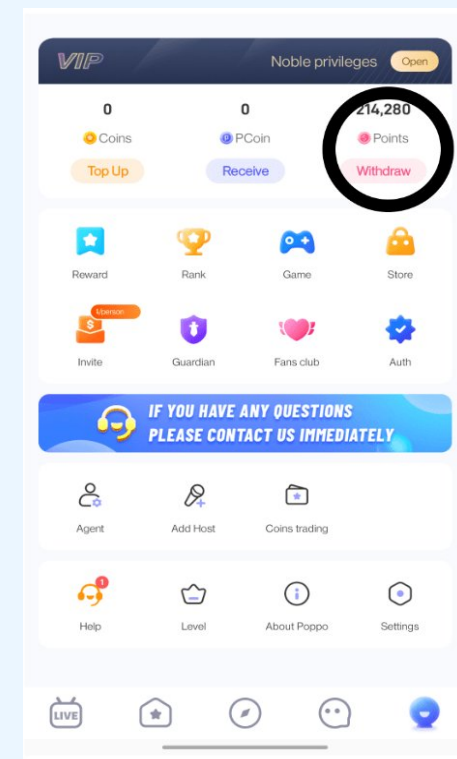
VIP

Noble privileges Open

0
Coins
Top Up

0
PCoin
Receive

214,280
Points
Withdraw

Reward

Rank

Game

Store

1person
Invite

Guardian

Fans club

Auth

IF YOU HAVE ANY QUESTIONS PLEASE CONTACT US IMMEDIATELY

Agent

Add Host

Coins trading

1
Help

Level

About Poppo

Settings

LIVE